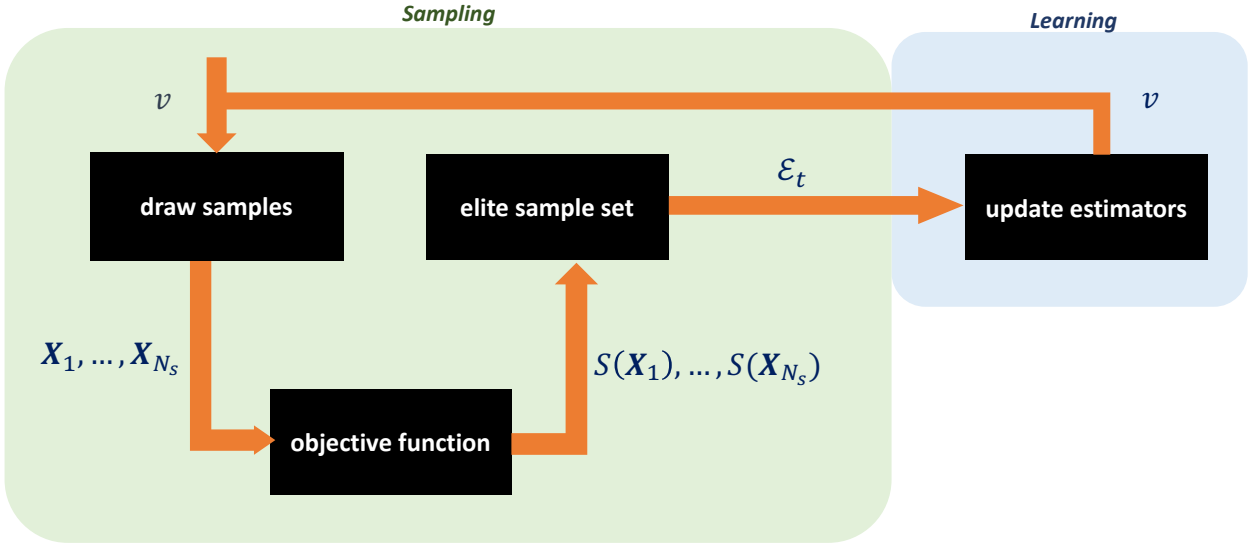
Sampling

Learning

$v$

$v$

draw samples

elite sample set

$\mathcal{E}_t$

update estimators

$\boldsymbol{X}_1, \ldots, \boldsymbol{X}_{N_s}$

$S(\boldsymbol{X}_1), \ldots, S(\boldsymbol{X}_{N_s})$

objective function